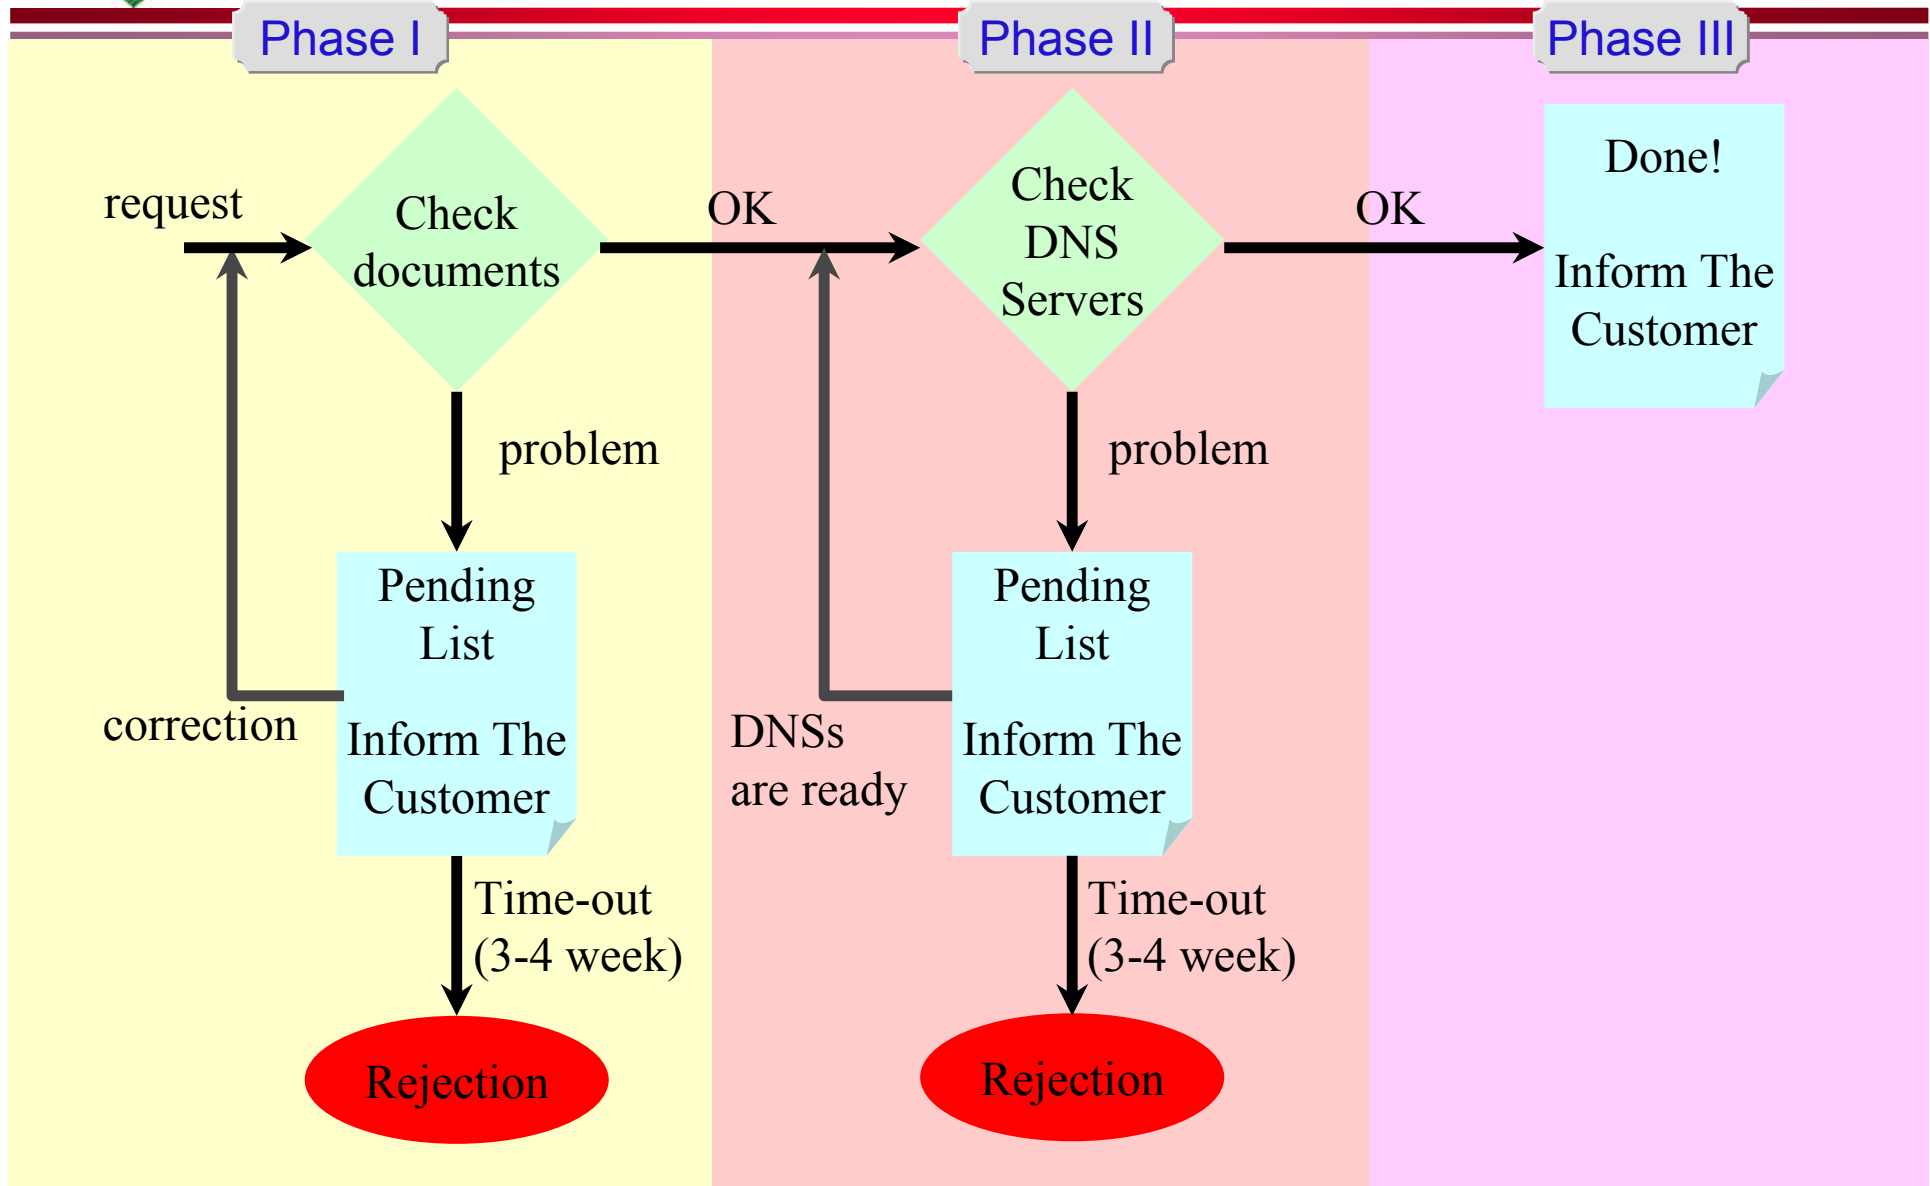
Phase I

Phase II

Phase III

request

Check documents

OK

Check DNS Servers

OK

Done!

Inform The Customer

problem

problem

Pending List

Inform The Customer

correction

DNSs are ready

Pending List

Inform The Customer

Time-out (3-4 week)

Time-out (3-4 week)

Rejection

Rejection